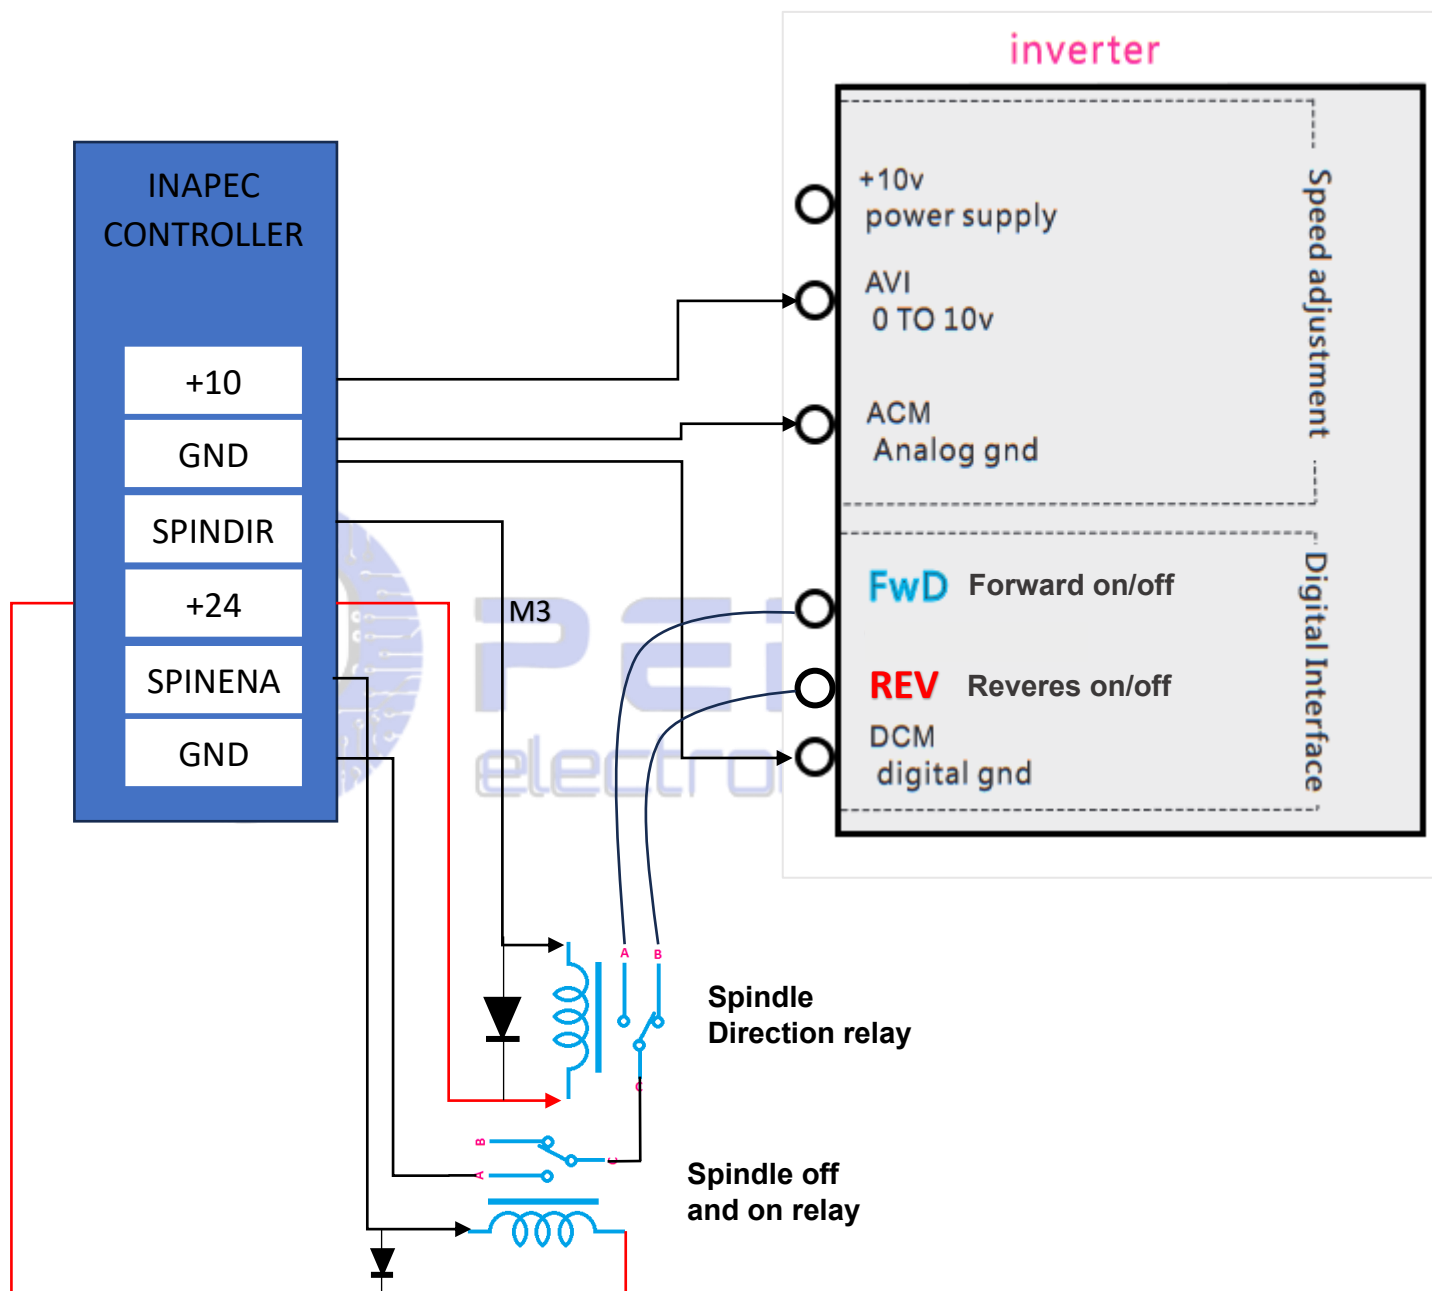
inverter

INAPEC CONTROLLER

+10
GND
SPINDIR
+24
SPINENA
GND

+10v
power supply

AVI
0 TO 10v

ACM
Analog gnd

Speed adjustment

FwD Forward on/off

REV Reveres on/off

DCM
digital gnd

Digital Interface

M3

PEi
electro

A B

C

Spindle
Direction relay

B
C
A

Spindle off
and on relay